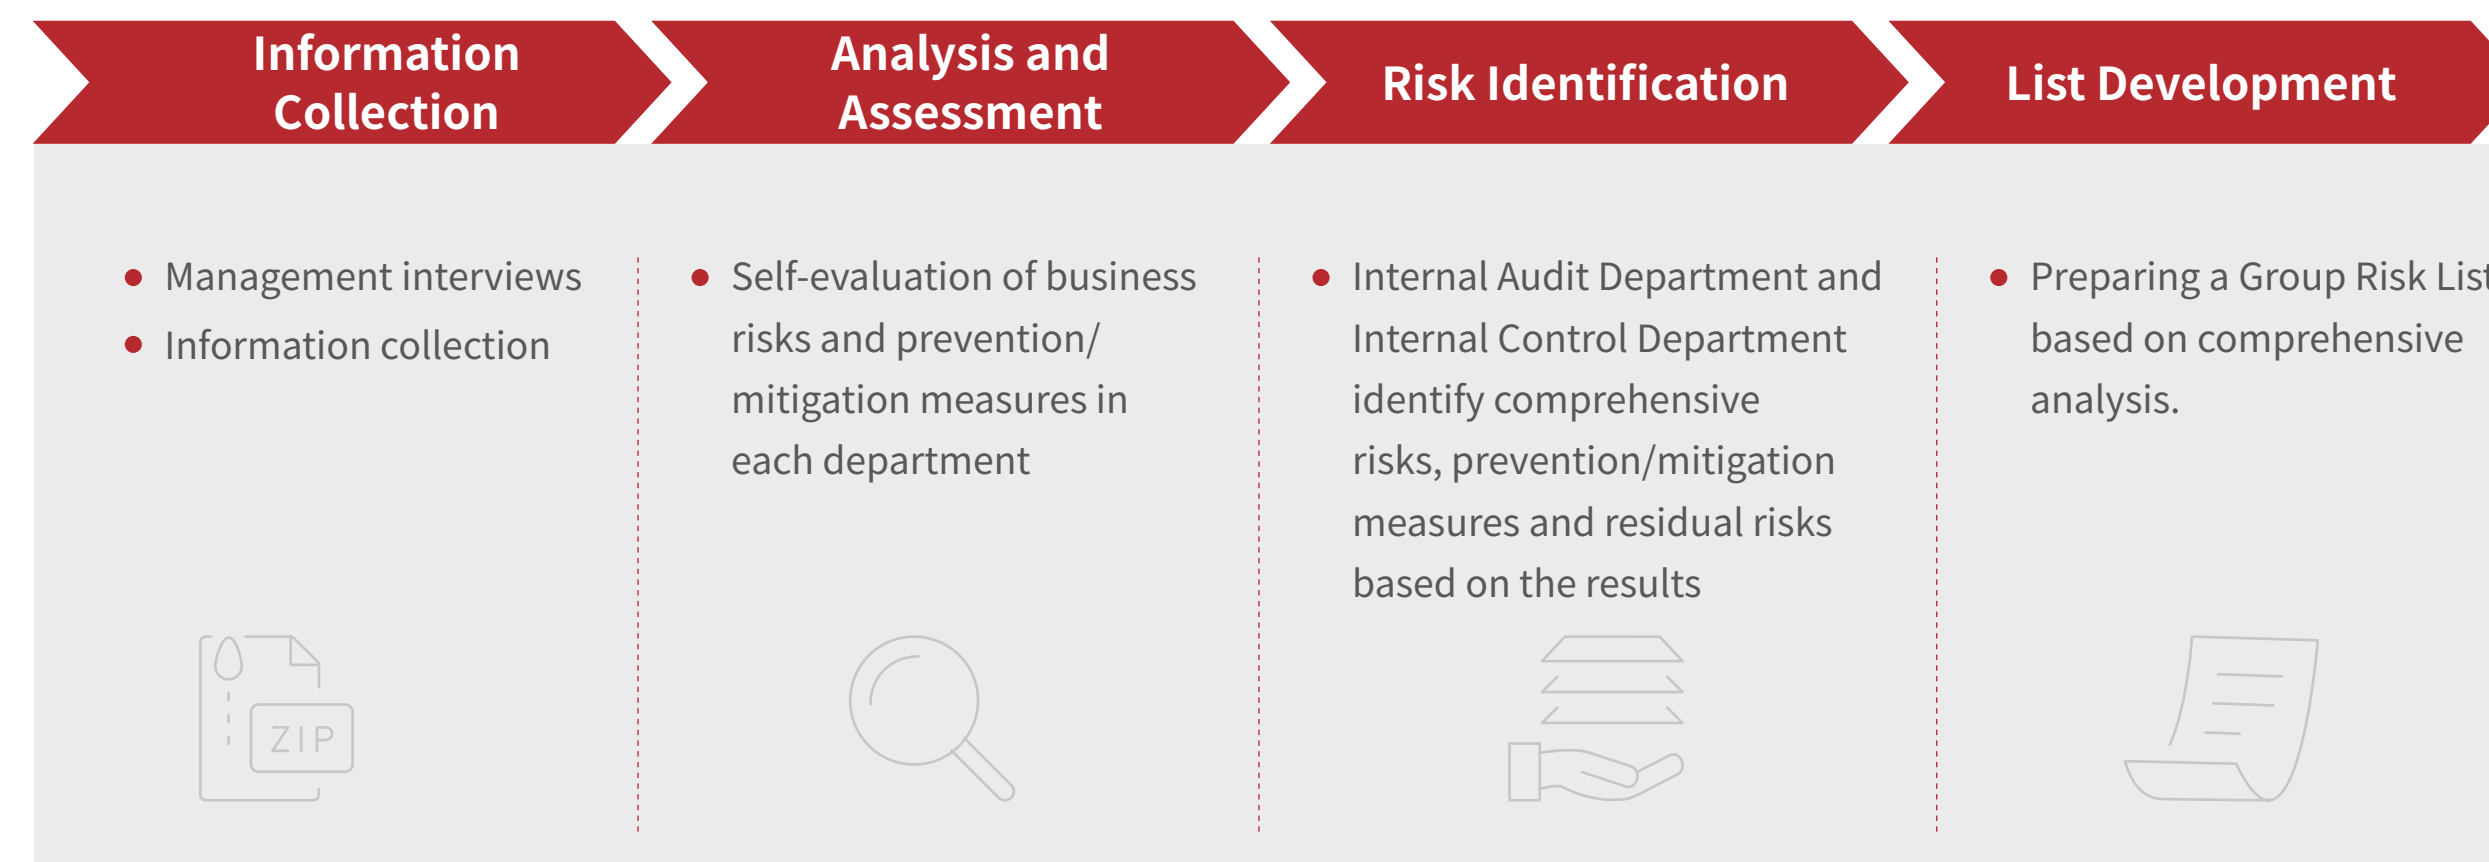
Information Collection

Analysis and Assessment

Risk Identification

List Development

- Management interviews
- Information collection

ZIP

- Self-evaluation of business risks and prevention/ mitigation measures in each department

- Internal Audit Department and Internal Control Department identify comprehensive risks, prevention/mitigation measures and residual risks based on the results

- Preparing a Group Risk List based on comprehensive analysis.